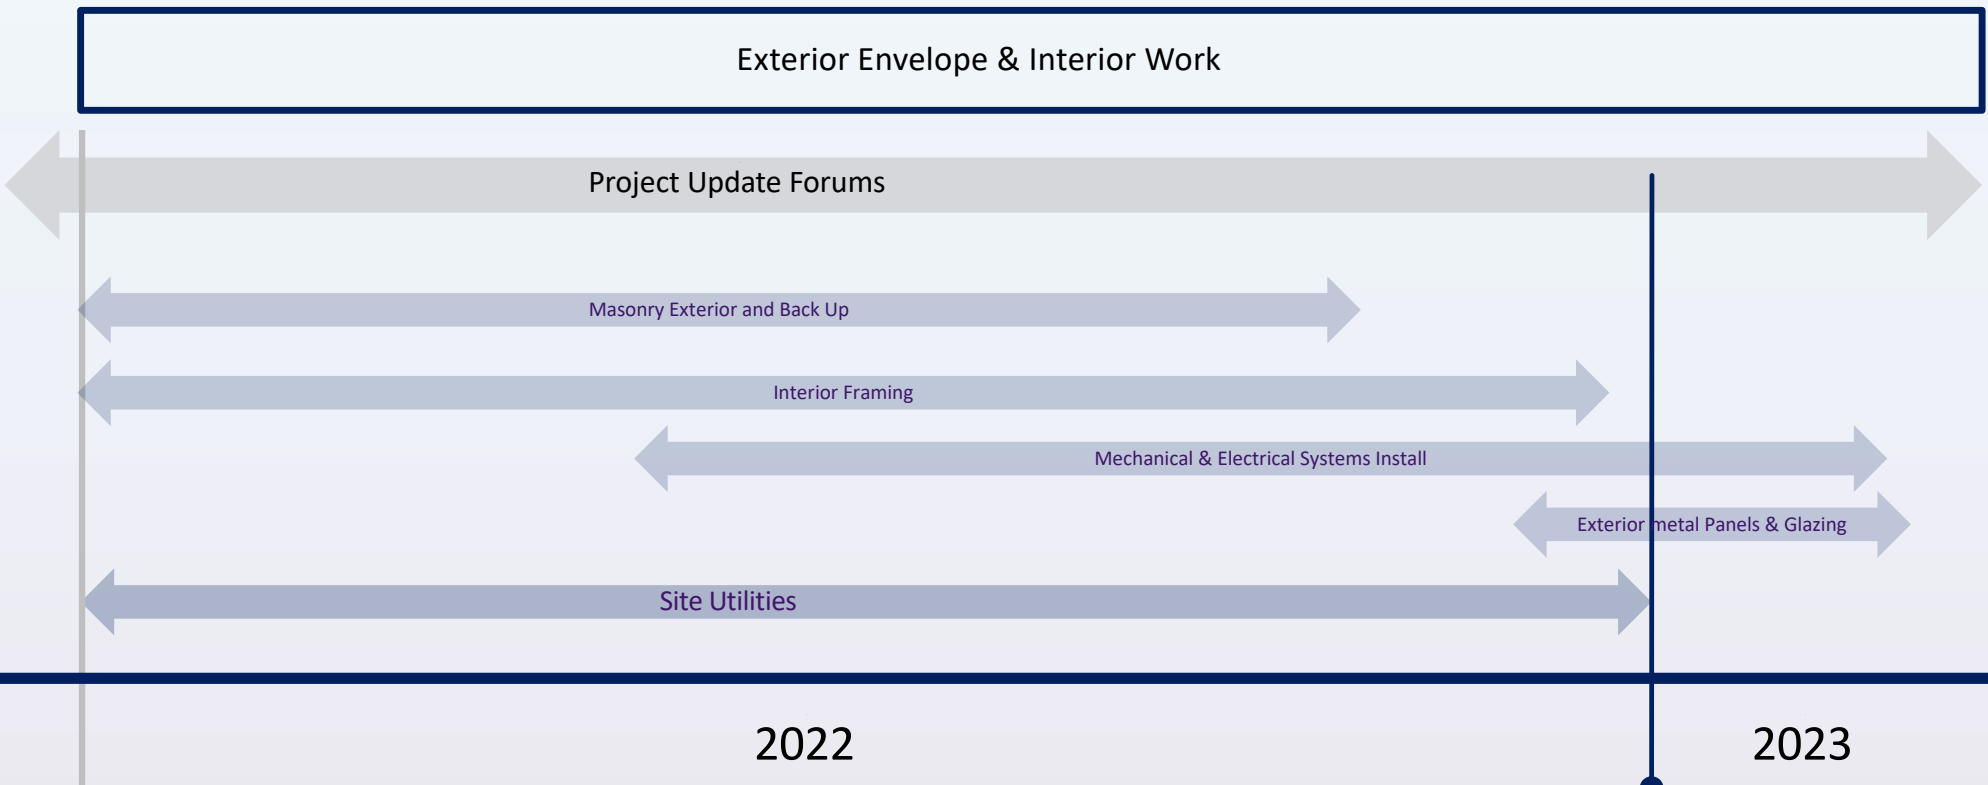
Exterior Envelope & Interior Work

Project Update Forums

Masonry Exterior and Back Up

Interior Framing

Mechanical & Electrical Systems Install

Exterior metal Panels & Glazing

Site Utilities

2022

2023